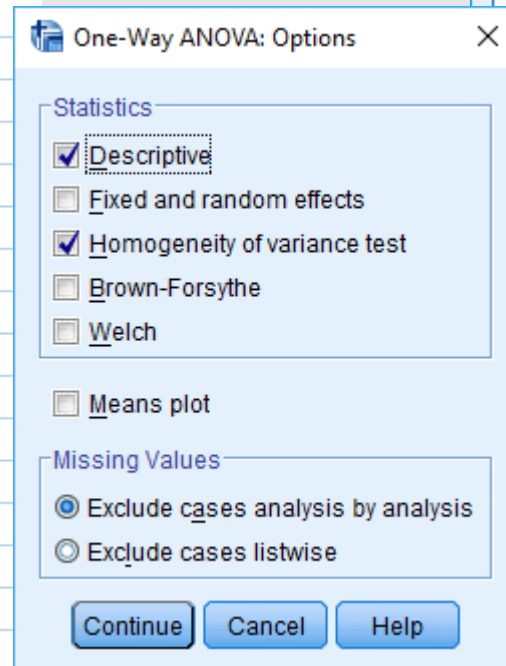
One-Way ANOVA: Options

Statistics
Descriptive
Fixed and random effects
Homogeneity of variance test
Brown-Forsythe
Welch

Means plot

Missing Values
Exclude cases analysis by analysis
Exclude cases listwise

Continue
Cancel
Help